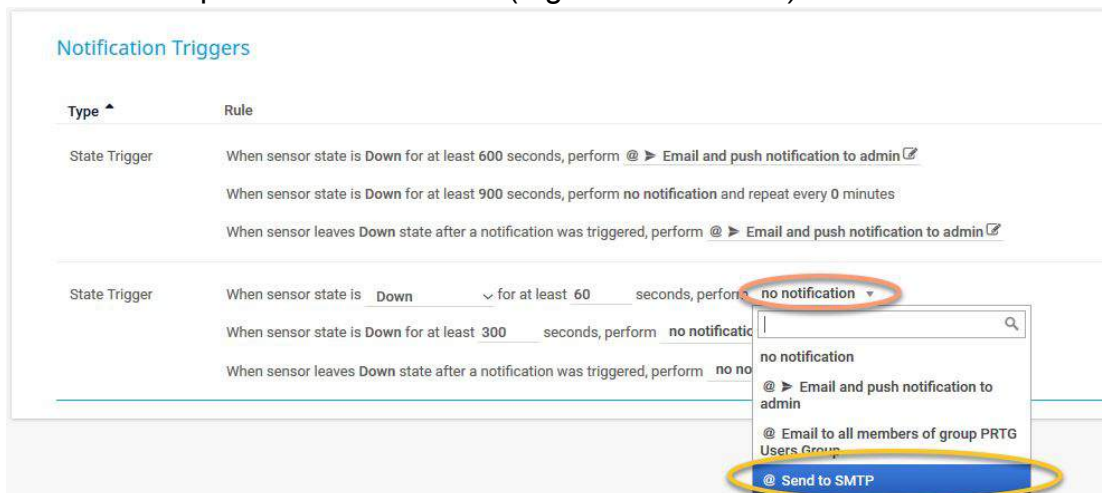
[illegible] (Fig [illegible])

Notification Triggers

| Type ▲ | Rule |
|---|---|
| State Trigger | When sensor state is Down for at least 600 seconds, perform @ ➤ Email and push notification to admin |
| | When sensor state is Down for at least 900 seconds, perform no notification and repeat every 0 minutes |
| | When sensor leaves Down state after a notification was triggered, perform @ ➤ Email and push notification to admin |
| State Trigger | When sensor state is Down for at least 60 seconds, perform no notification |
| | When sensor state is Down for at least 300 seconds, perform no notificatio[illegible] |
| | When sensor leaves Down state after a notification was triggered, perform no no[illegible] |

no notification
@ ➤ Email and push notification to admin
@ Email to all members of group PRTG Users Group
@ Send to SMTP